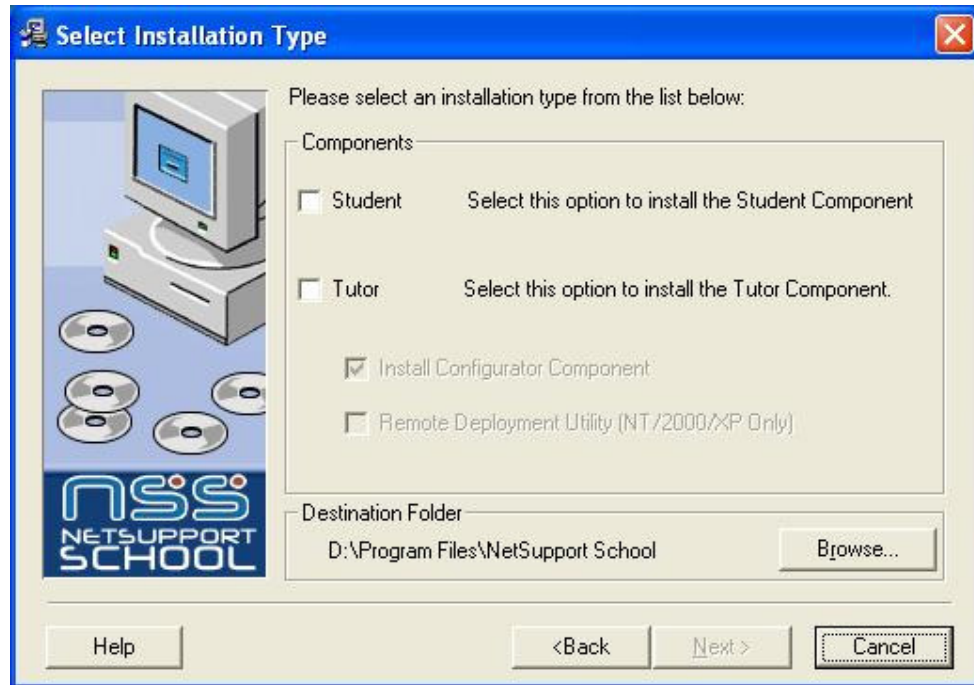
Select Installation Type

nss
NETSUPPORT
SCHOOL

Please select an installation type from the list below:

Components

Student Select this option to install the Student Component

Tutor Select this option to install the Tutor Component.

Install Configurator Component

Remote Deployment Utility (NT/2000/XP Only)

Destination Folder

D:\Program Files\NetSupport School

Browse...

Help

<Back

Next >

Cancel